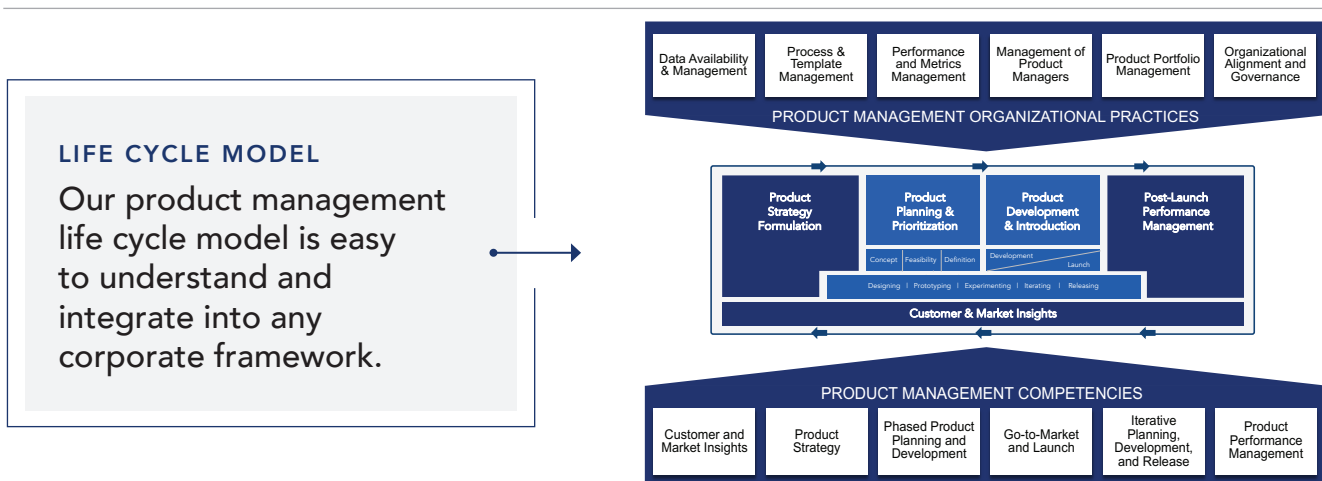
LIFE CYCLE MODEL

Our product management life cycle model is easy to understand and integrate into any corporate framework.

Data Availability & Management

Process & Template Management

Performance and Metrics Management

Management of Product Managers

Product Portfolio Management

Organizational Alignment and Governance

PRODUCT MANAGEMENT ORGANIZATIONAL PRACTICES

Product Strategy Formulation

Product Planning & Prioritization

Product Development & Introduction

Post-Launch Performance Management

Concept | Feasibility | Definition

Development

Launch

Designing | Prototyping | Experimenting | Iterating | Releasing

Customer & Market Insights

PRODUCT MANAGEMENT COMPETENCIES

Customer and Market Insights

Product Strategy

Phased Product Planning and Development

Go-to-Market and Launch

Iterative Planning, Development, and Release

Product Performance Management